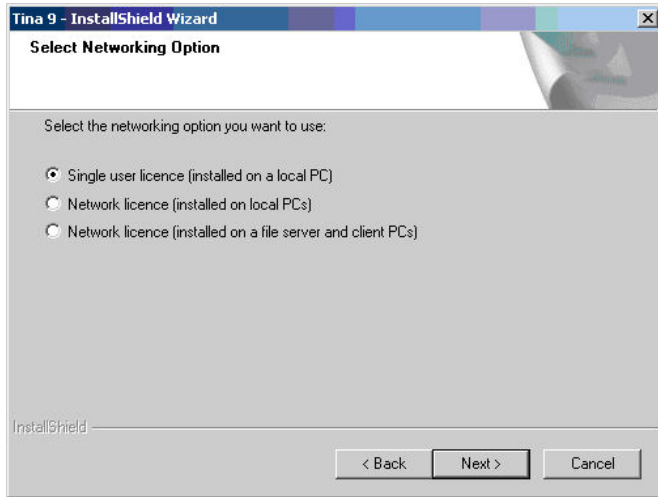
Tina 9 - InstallShield Wizard

Select Networking Option

Select the networking option you want to use:

Single user licence (installed on a local PC)

Network licence (installed on local PCs)

Network licence (installed on a file server and client PCs)

InstallShield

< Back

Next >

Cancel